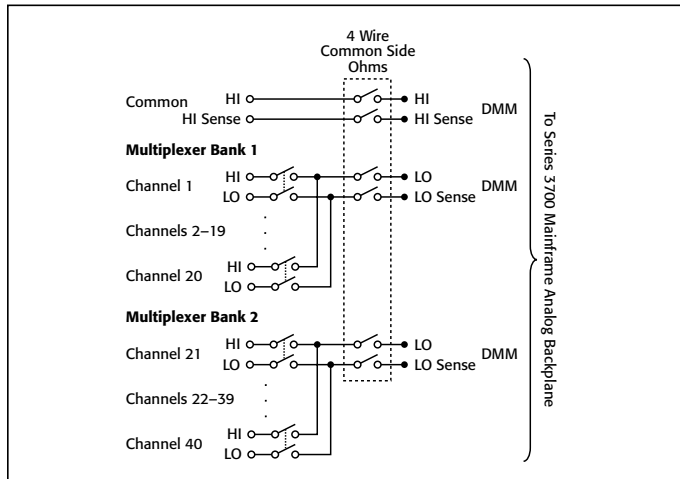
4 Wire
Common Side
Ohms

Common HI
HI Sense

HI
HI Sense
DMM

Multiplexer Bank 1

Channel 1 HI
LO

LO
LO Sense
DMM

Channels 2–19

Channel 20 HI
LO

Multiplexer Bank 2

Channel 21 HI
LO

LO
LO Sense
DMM

Channels 22–39

Channel 40 HI
LO

To Series 3700 Mainframe Analog Backplane